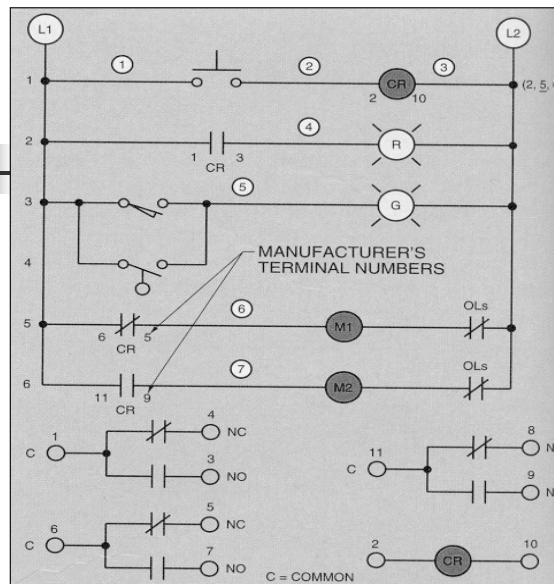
L1

L2

1

①

②

CR

③

2

10

(2, 5, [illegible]

2

④

1

CR

3

R

3

⑤

G

4

MANUFACTURER'S TERMINAL NUMBERS

5

⑥

6

CR

5

M1

OLs

6

⑦

11

CR

9

M2

OLs

C

1

4

NC

3

NO

11

C

8

N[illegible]

9

N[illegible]

C

6

5

NC

7

NO

C = COMMON

2

CR

10